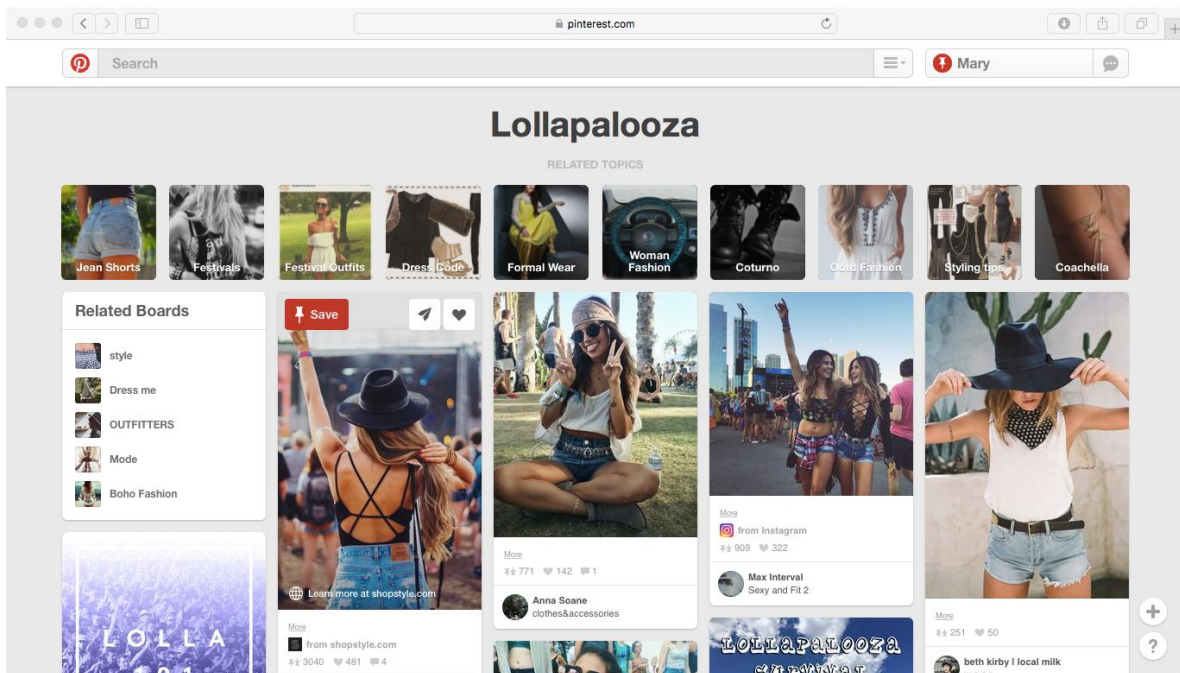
pinterest.com

Search

Mary

Lollapalooza

RELATED TOPICS

Jean Shorts
Festivals
Festival Outfits
Dress Code
Formal Wear
Woman Fashion
Coturno
Coto Fashion
Styling tips
Coachella

Related Boards

style
Dress me
OUTFITTERS
Mode
Boho Fashion

LOLLA
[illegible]

Save

Learn more at shopstyle.com

More
from shopstyle.com
3040 481 4

More
771 142 1

Anna Soane
clothes&accessories

More
from Instagram
909 322

Max Interval
Sexy and Fit 2

LOLLAPALOOZA
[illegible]

More
251 50

beth kirby | local milk